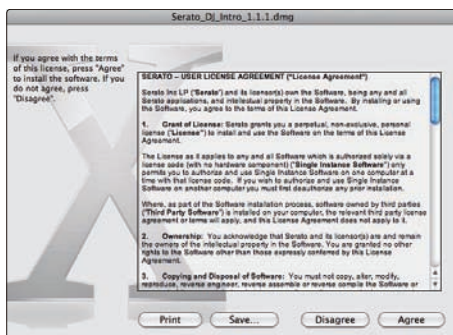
Serato_DJ_Intro_1.1.1.dmg

If you agree with the terms of this license, press "Agree" to install the software. If you do not agree, press "Disagree".

SERATO – USER LICENSE AGREEMENT ("License Agreement")

Serato Inc LP ("Serato") and its licensor(s) own the Software, being any and all Serato applications, and intellectual property in the Software. By installing or using the Software, you agree to the terms of this License Agreement.

1. Grant of License: Serato grants you a perpetual, non-exclusive, personal license ("License") to install and use the Software on the terms of this License Agreement.

The License as it applies to any and all Software which is authorized solely via a license code (with no hardware component) ("Single Instance Software") only permits you to authorize and use Single Instance Software on one computer at a time with that license code. If you wish to authorize and use Single Instance Software on another computer you must first deauthorize any prior installation.

Where, as part of the Software installation process, software owned by third parties ("Third Party Software") is installed on your computer, the relevant third party license agreement or terms will apply, and this License Agreement does not apply to it.

2. Ownership: You acknowledge that Serato and its licensor(s) are and remain the owners of the intellectual property in the Software. You are granted no other rights to the Software other than those expressly conferred by this License Agreement.

3. Copying and Disposal of Software: You must not copy, alter, modify, reproduce, reverse engineer, reverse assemble or reverse compile the Software or

Print Save... Disagree Agree